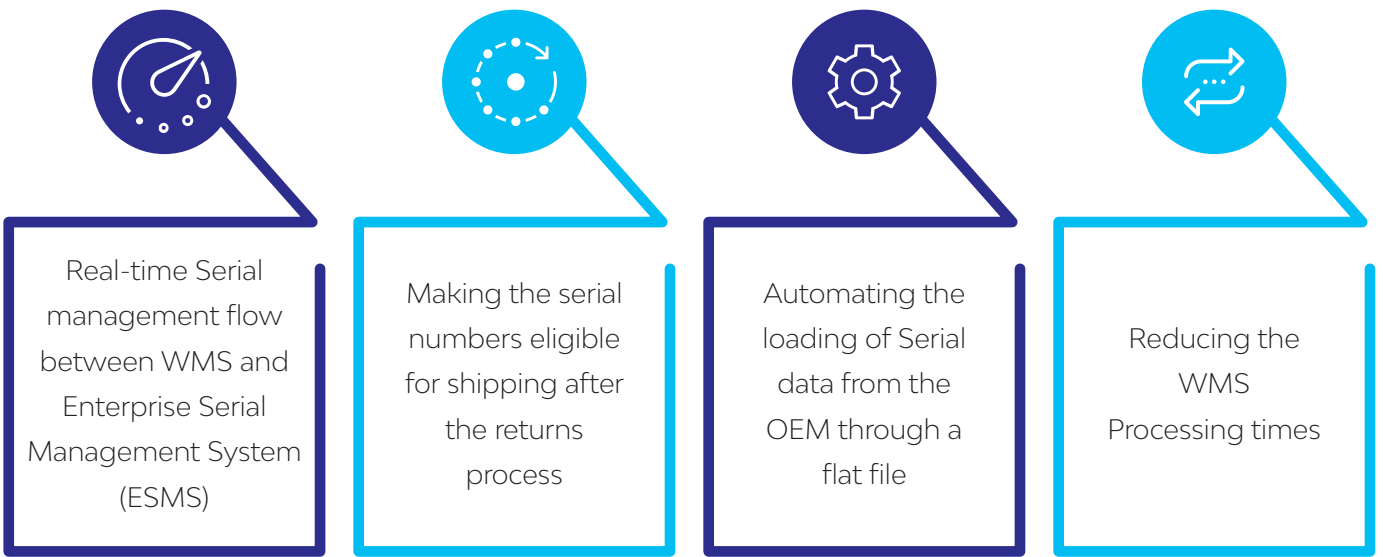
Real-time Serial management flow between WMS and Enterprise Serial Management System (ESMS)

Making the serial numbers eligible for shipping after the returns process

Automating the loading of Serial data from the OEM through a flat file

Reducing the WMS Processing times